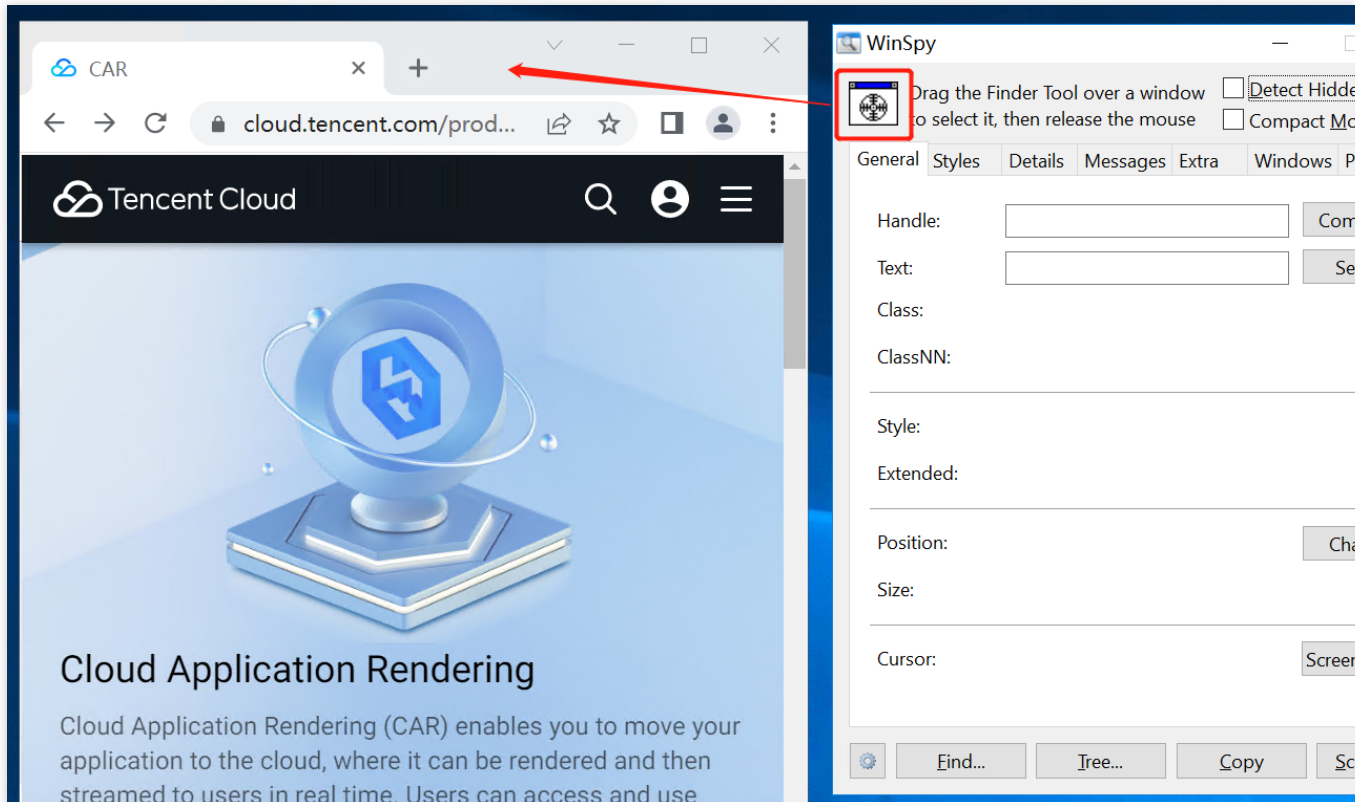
CAR
+
cloud.tencent.com/prod...

Tencent Cloud

Cloud Application Rendering

Cloud Application Rendering (CAR) enables you to move your application to the cloud, where it can be rendered and then streamed to users in real time. Users can access and use

WinSpy
Drag the Finder Tool over a window to select it, then release the mouse
Detect Hidde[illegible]
Compact Mo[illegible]
General
Styles
Details
Messages
Extra
Windows
P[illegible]
Handle:
Com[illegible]
Text:
Se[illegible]
Class:
ClassNN:
Style:
Extended:
Position:
Cha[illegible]
Size:
Cursor:
Screen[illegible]
Find...
Tree...
Copy
Sc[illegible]